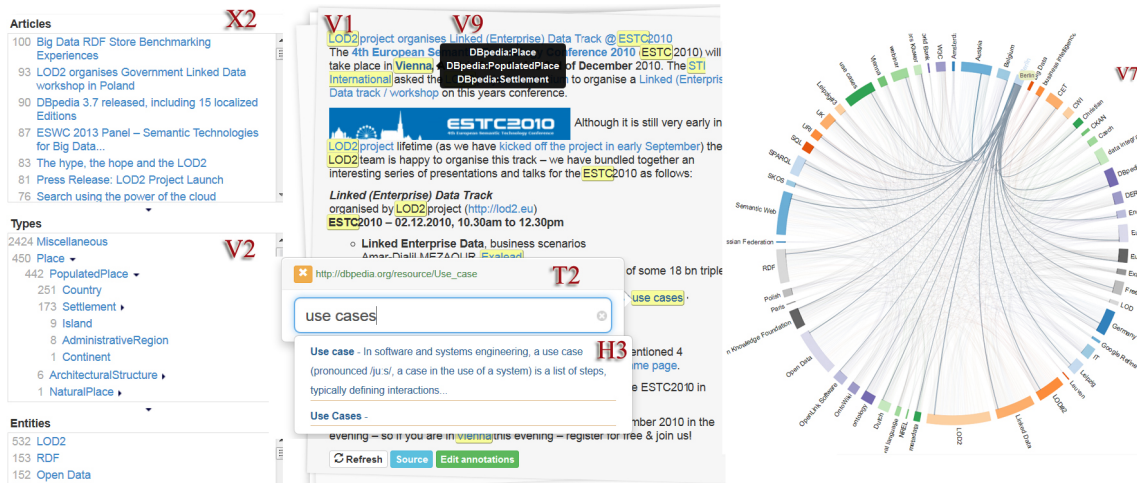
Articles
X2
100 Big Data RDF Store Benchmarking Experiences
93 LOD2 organises Government Linked Data workshop in Poland
90 DBpedia 3.7 released, including 15 localized Editions
87 ESWC 2013 Panel – Semantic Technologies for Big Data...
83 The hype, the hope and the LOD2
81 Press Release: LOD2 Project Launch
76 Search using the power of the cloud

Types
V2
2424 Miscellaneous
450 Place
442 PopulatedPlace
251 Country
173 Settlement
9 Island
8 AdministrativeRegion
1 Continent
6 ArchitecturalStructure
1 NaturalPlace

Entities
532 LOD2
153 RDF
152 Open Data

V1 V9
LOD2 project organises Linked (Enterprise) Data Track @ ESTC2010
The 4th European Se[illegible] Conference 2010 (ESTC2010) will take place in Vienna, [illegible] of December 2010. The STI International asked the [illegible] to organise a Linked (Enterpris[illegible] Data track / workshop on this years conference.
DBpedia:Place
DBpedia:PopulatedPlace
DBpedia:Settlement
ESTC2010
Although it is still very early in LOD2 project lifetime (as we have kicked off the project in early September) the LOD2 team is happy to organise this track – we have bundled together an interesting series of presentations and talks for the ESTC2010 as follows:
Linked (Enterprise) Data Track
organised by LOD2 project (http://lod2.eu)
ESTC2010 – 02.12.2010, 10.30am to 12.30pm
Linked Enterprise Data, business scenarios
Amar-Djalil MEZAOUR, Exalead
of some 18 bn triple
use cases.
entioned 4
ume page.
e ESTC2010 in
mber 2010 in the evening – so if you are in Vienna this evening – register for free & join us!

http://dbpedia.org/resource/Use_case
T2
use cases
H3
Use case - In software and systems engineering, a use case (pronounced /ju:s/, a case in the use of a system) is a list of steps, typically defining interactions...
Use Cases -
Refresh Source Edit annotations

V7
Austria Belgium Berlin CET CWI Christian CKAN Czech data integr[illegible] DBpedi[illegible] DER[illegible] En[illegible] Eu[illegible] Fre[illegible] LOD Germany Google Refine IT Leipzig Lau em LOD2 Linked Data LOD2 NBEL Dutch ontology OntoWiki OpenLink Software Open Data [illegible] Knowledge Foundation Peris Polish RDF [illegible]ssian Federation Semantic Web SKOS SPARQL SQL URI UK Leipzig use cases Vienna VoID Amsterd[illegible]